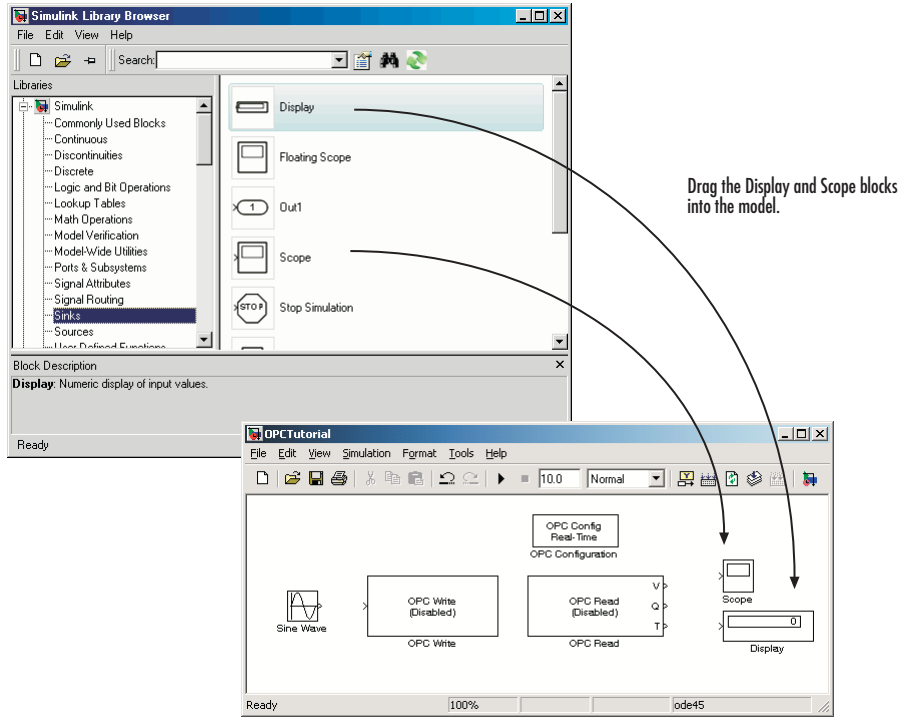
Simulink Library Browser

File Edit View Help

Search:

Libraries

Simulink
Commonly Used Blocks
Continuous
Discontinuities
Discrete
Logic and Bit Operations
Lookup Tables
Math Operations
Model Verification
Model-Wide Utilities
Ports & Subsystems
Signal Attributes
Signal Routing
Sinks
Sources
User-Defined Functions

Display
Floating Scope
1
Out1
Scope
STOP
Stop Simulation

Block Description

**Display**: Numeric display of input values.

Ready

Drag the Display and Scope blocks into the model.

OPCTutorial

File Edit View Simulation Format Tools Help

10.0 Normal

OPC Config Real-Time
OPC Configuration

Sine Wave

OPC Write (Disabled)
OPC Write

OPC Read (Disabled)
V
Q
T
OPC Read

Scope

0
Display

Ready 100% ode45